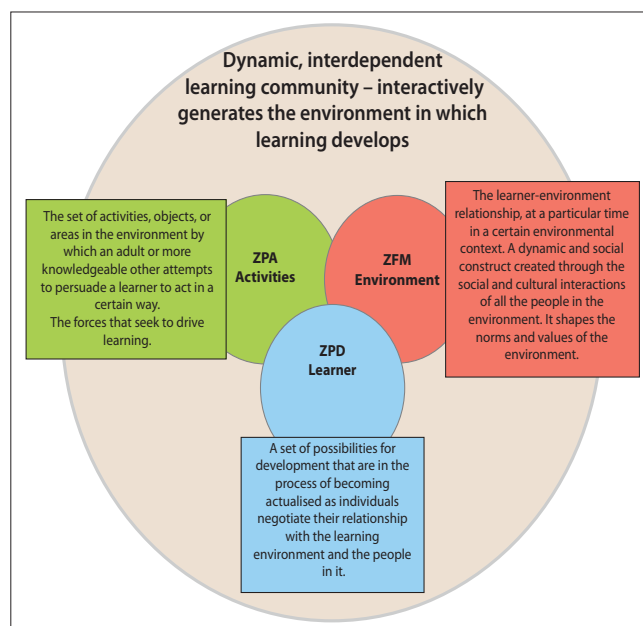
Dynamic, interdependent learning community – interactively generates the environment in which learning develops

The set of activities, objects, or areas in the environment by which an adult or more knowledgeable other attempts to persuade a learner to act in a certain way.
The forces that seek to drive learning.

ZPA
Activities

ZFM
Environment

The learner-environment relationship, at a particular time in a certain environmental context. A dynamic and social construct created through the social and cultural interactions of all the people in the environment. It shapes the norms and values of the environment.

ZPD
Learner

A set of possibilities for development that are in the process of becoming actualised as individuals negotiate their relationship with the learning environment and the people in it.